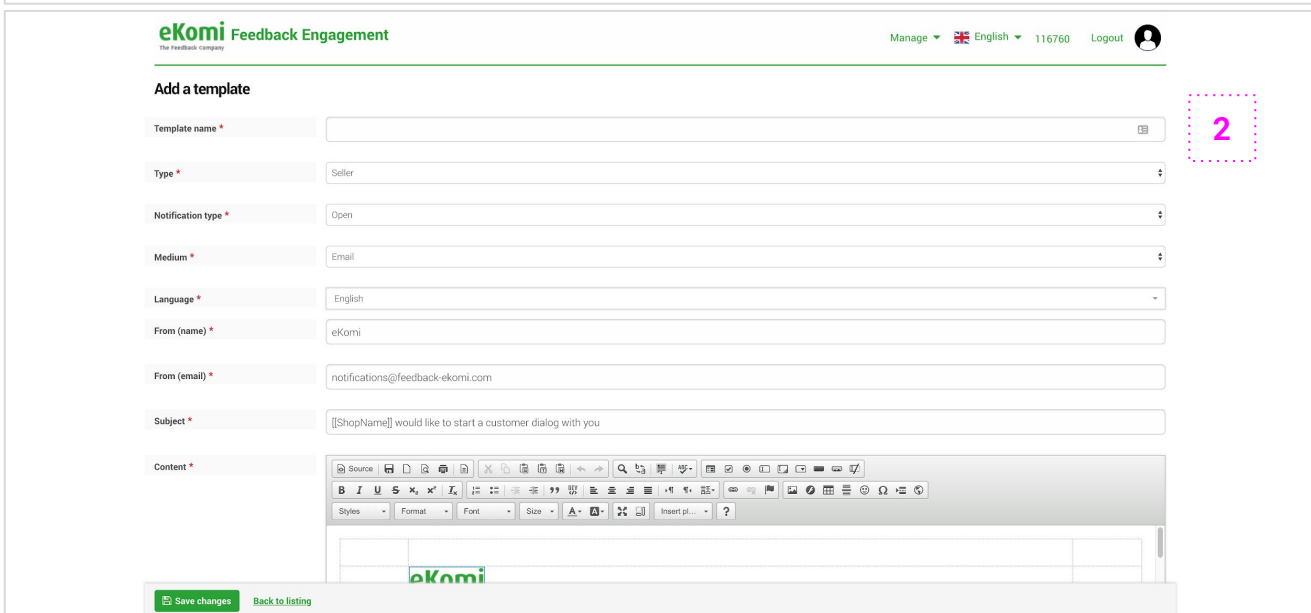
eKomi Feedback Engagement
The Feedback Company

Manage English 116760 Logout

Add a template

2

Template name *

Type * Seller

Notification type * Open

Medium * Email

Language * English

From (name) * eKomi

From (email) * notifications@feedback-ekomi.com

Subject * [[ShopName]] would like to start a customer dialog with you

Content *

Source

B I U S $x_2$ $x^2$ $I_x$

Styles Format Font Size Insert pl... ?

eKomi

Save changes Back to listing